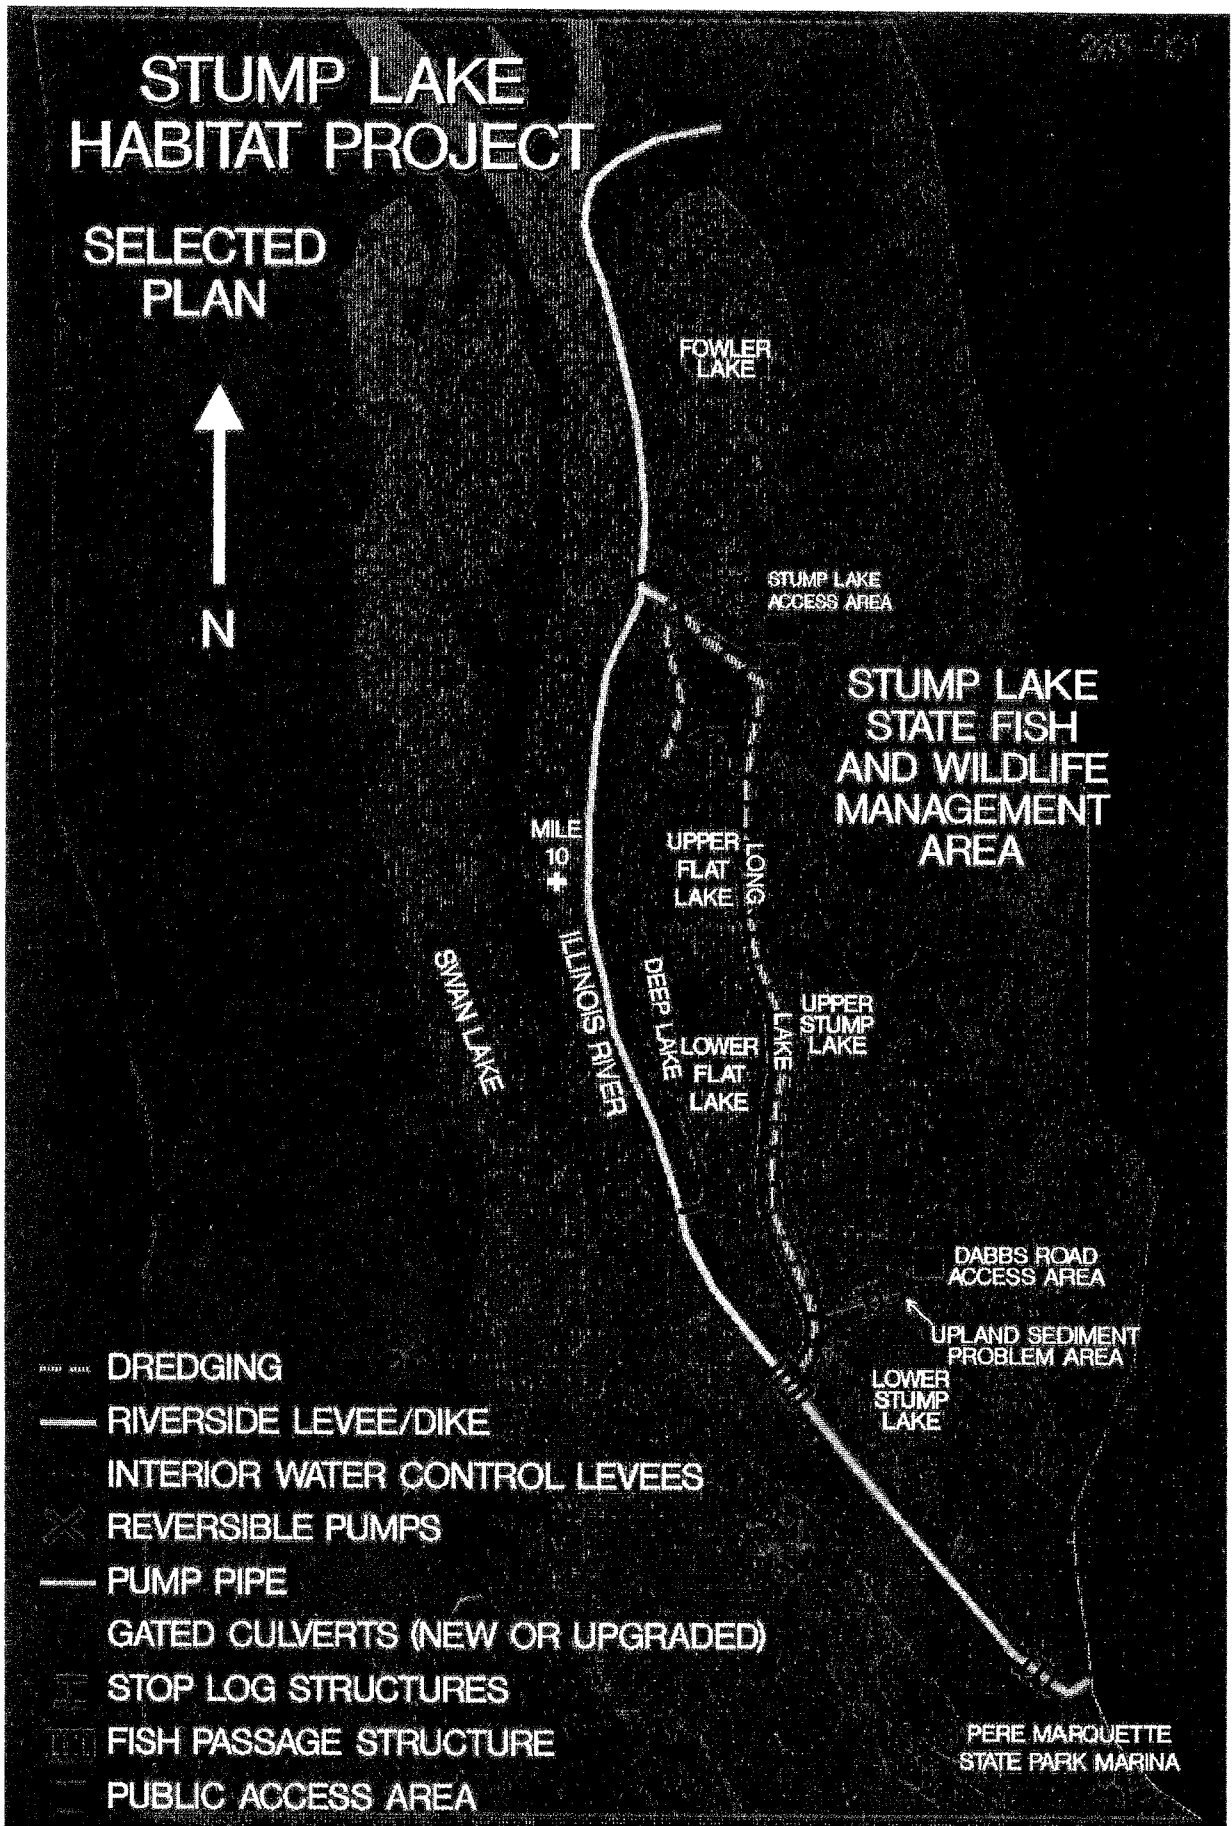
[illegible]

STUMP LAKE HABITAT PROJECT

SELECTED PLAN

N

FOWLER LAKE

STUMP LAKE ACCESS AREA

STUMP LAKE STATE FISH AND WILDLIFE MANAGEMENT AREA

MILE 10

UPPER FLAT LAKE

LONG LAKE

SWAN LAKE

ILLINOIS RIVER

DEEP LAKE

LOWER FLAT LAKE

UPPER STUMP LAKE

DABBS ROAD ACCESS AREA

UPLAND SEDIMENT PROBLEM AREA

LOWER STUMP LAKE

DREDGING
RIVERSIDE LEVEE/DIKE
INTERIOR WATER CONTROL LEVEES
REVERSIBLE PUMPS
PUMP PIPE
GATED CULVERTS (NEW OR UPGRADED)
STOP LOG STRUCTURES
FISH PASSAGE STRUCTURE
PUBLIC ACCESS AREA

PERE MARQUETTE STATE PARK MARINA